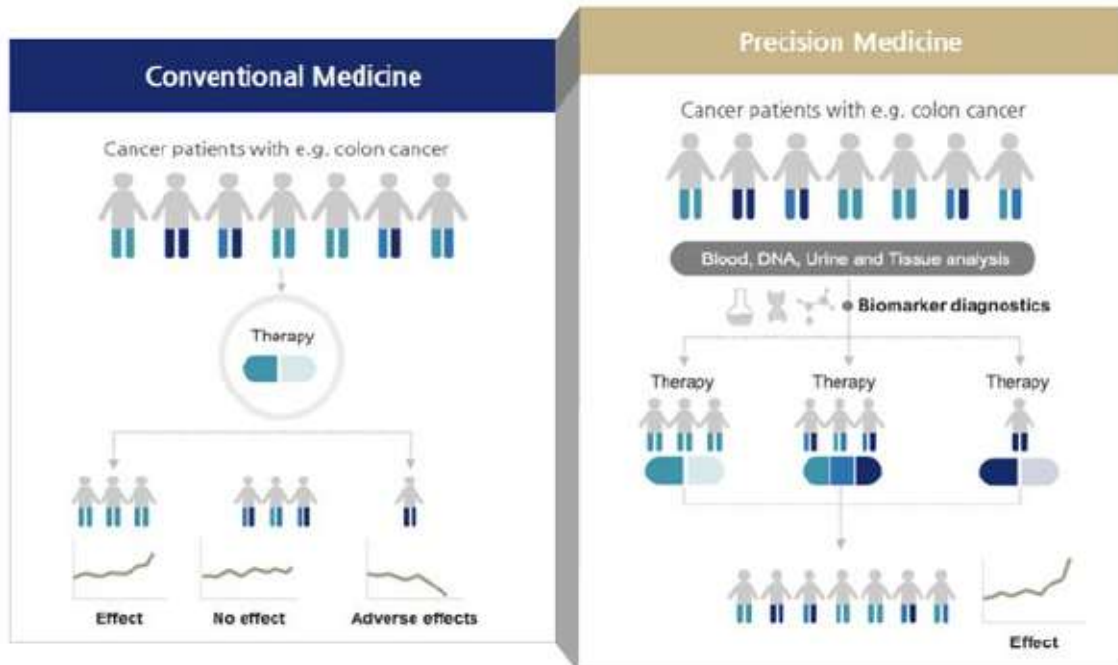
Conventional Medicine

Cancer patients with e.g. colon cancer

Therapy

Effect

No effect

Adverse effects

Precision Medicine

Cancer patients with e.g. colon cancer

Blood, DNA, Urine and Tissue analysis

Biomarker diagnostics

Therapy

Therapy

Therapy

Effect